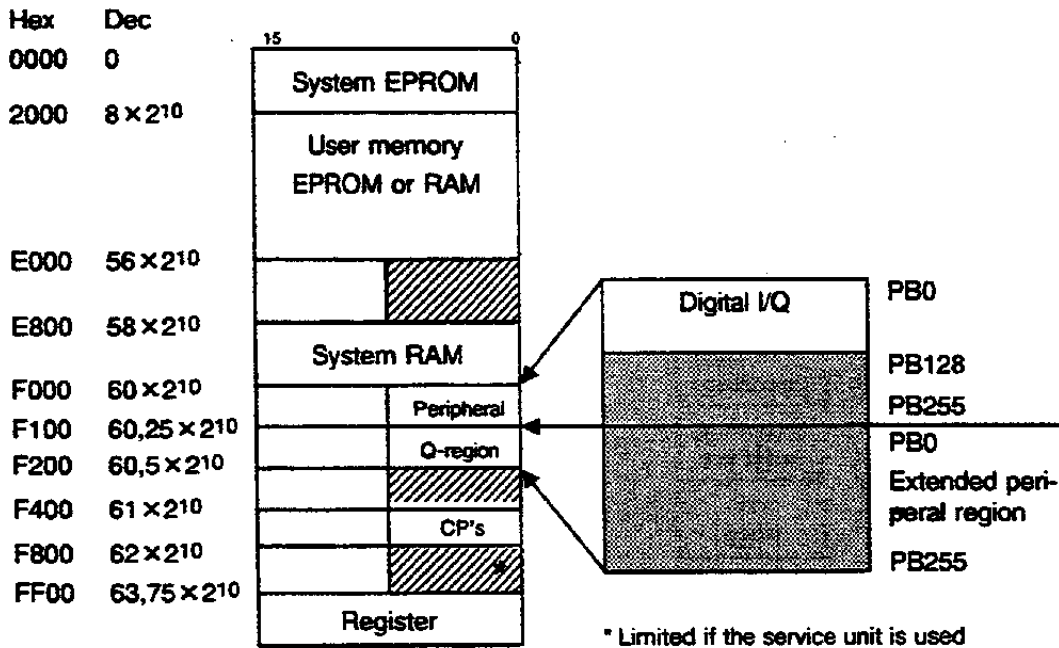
Hex Dec

0000 0

2000 $8 \times 2^{10}$

E000 $56 \times 2^{10}$

E800 $58 \times 2^{10}$

F000 $60 \times 2^{10}$

F100 $60,25 \times 2^{10}$

F200 $60,5 \times 2^{10}$

F400 $61 \times 2^{10}$

F800 $62 \times 2^{10}$

FF00 $63,75 \times 2^{10}$

15 0

System EPROM

User memory EPROM or RAM

System RAM

Peripheral

Q-region

CP's

*

Register

Digital I/Q

PB0

PB128

PB255

PB0

Extended peripheral region

PB255

* Limited if the service unit is used